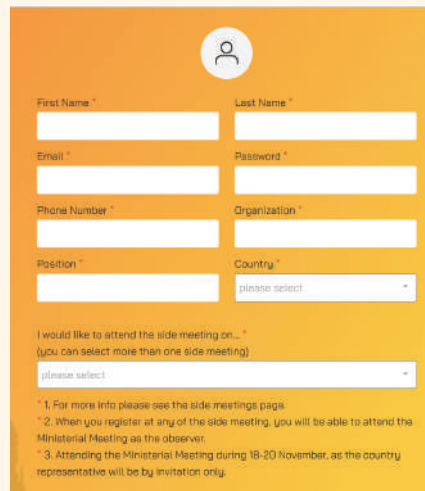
First Name *
Last Name *
Email *
Password *
Phone Number *
Organization *
Position *
Country *
please select

I would like to attend the side meeting on... *
(you can select more than one side meeting)
please select

* 1. For more info please see the side meetings page.
* 2. When you register at any of the side meeting, you will be able to attend the Ministerial Meeting as the observer.
* 3. Attending the Ministerial Meeting during 18-20 November, as the country representative will be by invitation only.